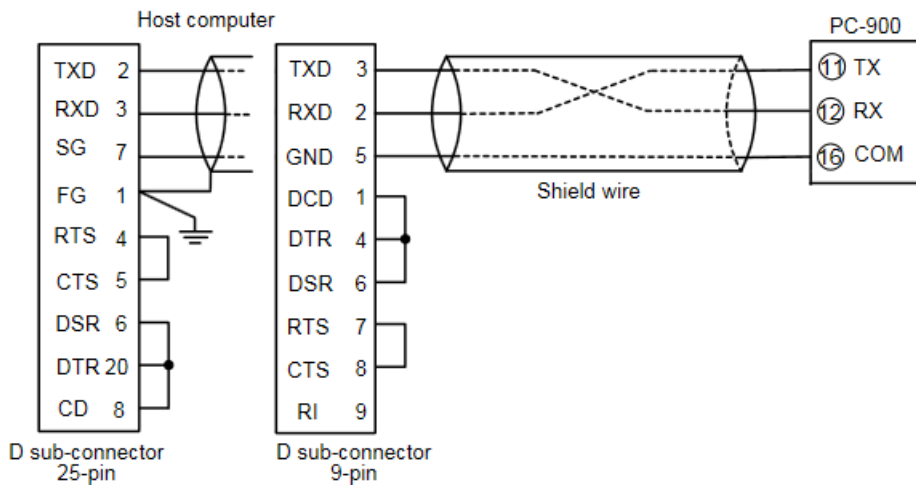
Host computer

TXD 2
RXD 3
SG 7
FG 1
RTS 4
CTS 5
DSR 6
DTR 20
CD 8

D sub-connector 25-pin

TXD 3
RXD 2
GND 5
DCD 1
DTR 4
DSR 6
RTS 7
CTS 8
RI 9

D sub-connector 9-pin

Shield wire

PC-900
11 TX
12 RX
16 COM